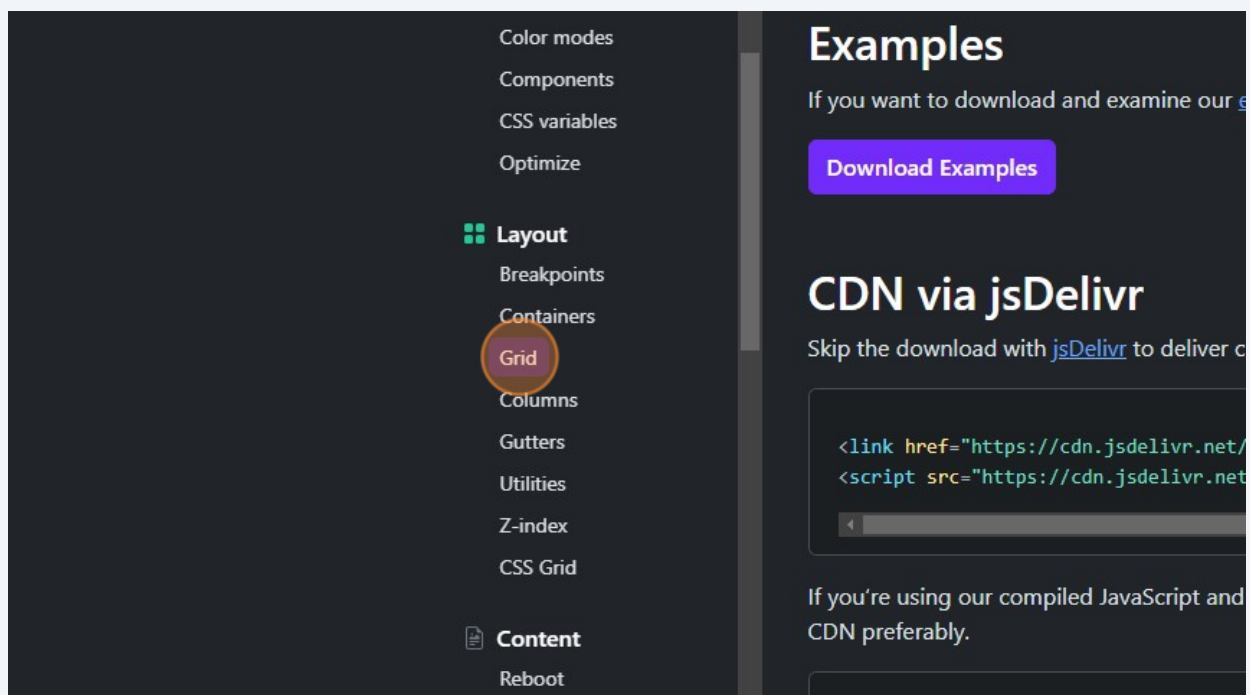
Color modes
Components
CSS variables
Optimize

Layout
Breakpoints
Containers
Grid
Columns
Gutters
Utilities
Z-index
CSS Grid

Content
Reboot

Examples

If you want to download and examine our e

Download Examples

CDN via jsDelivr

Skip the download with jsDelivr to deliver c

<link href="https://cdn.jsdelivr.net/
<script src="https://cdn.jsdelivr.net

If you're using our compiled JavaScript and CDN preferably.